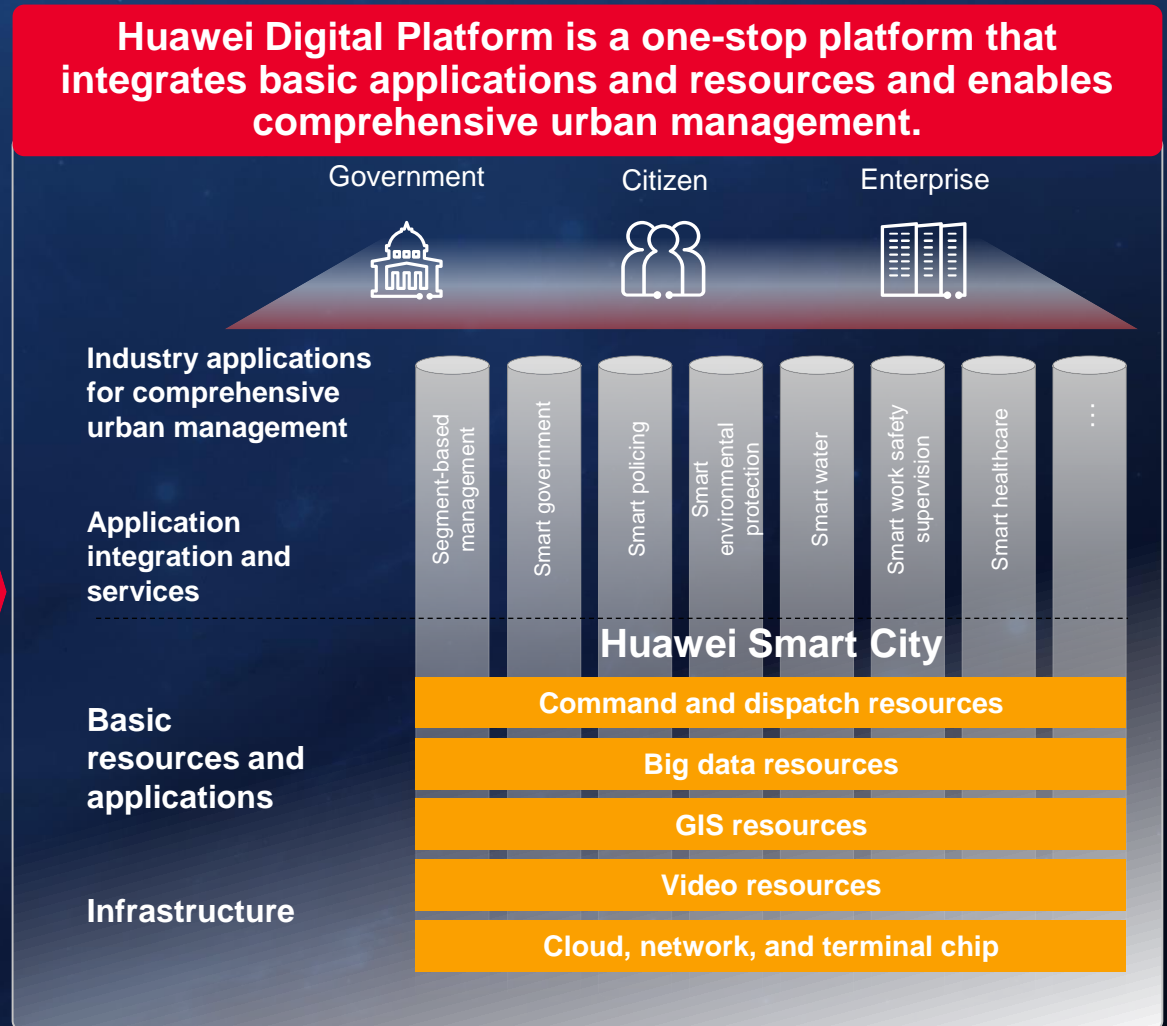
Huawei Digital Platform is a one-stop platform that integrates basic applications and resources and enables comprehensive urban management.

Government

Citizen

Enterprise

Industry applications for comprehensive urban management

Application integration and services

Segment-based management

Smart government

Smart policing

Smart environmental protection

Smart water

Smart work safety supervision

Smart healthcare

...

Huawei Smart City

Basic resources and applications

Infrastructure

Command and dispatch resources

Big data resources

GIS resources

Video resources

Cloud, network, and terminal chip